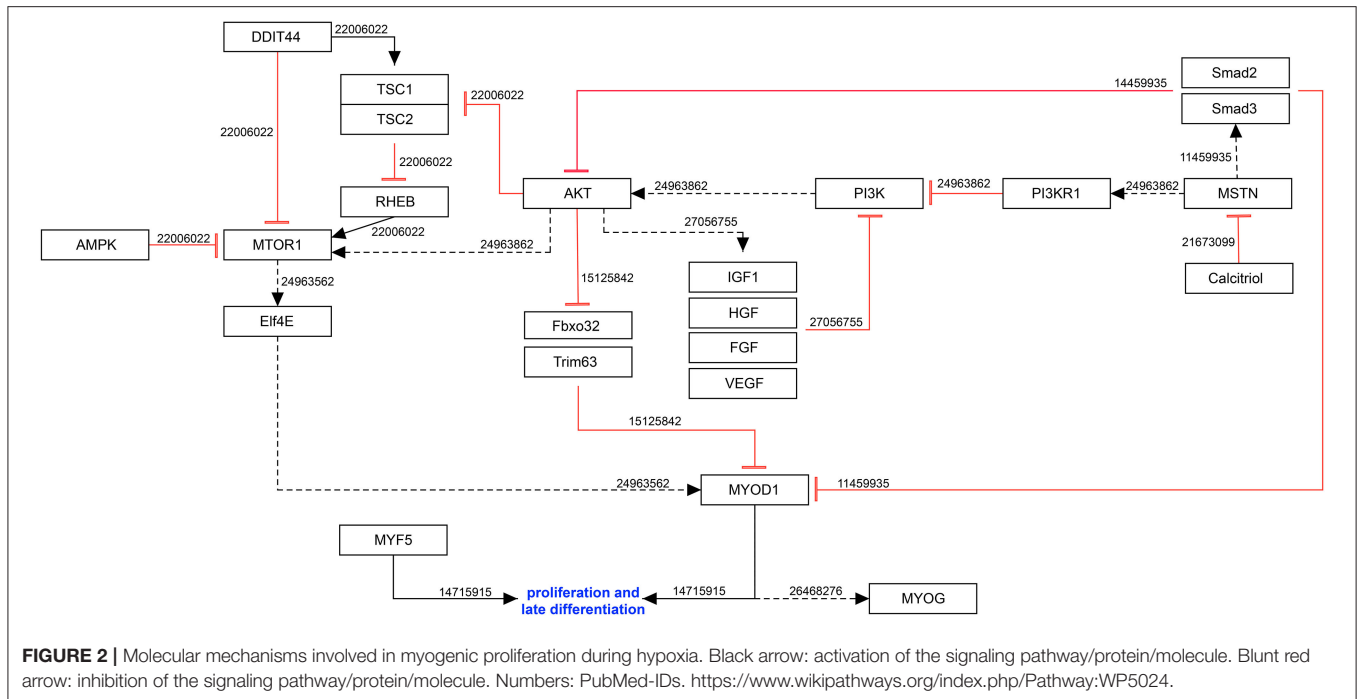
DDIT44
22006022
TSC1
TSC2
22006022
22006022
22006022
RHEB
22006022
AMPK
22006022
MTOR1
24963862
24963562
Elf4E
AKT
24963862
27056755
15125842
Fbxo32
Trim63
IGF1
HGF
FGF
VEGF
27056755
PI3K
24963862
PI3KR1
24963862
MSTN
14459935
Smad2
Smad3
11459935
21673099
Calcitriol
15125842
24963562
MYOD1
11459935
MYF5
14715915
proliferation and late differentiation
14715915
26468276
MYOG

**FIGURE 2 |** Molecular mechanisms involved in myogenic proliferation during hypoxia. Black arrow: activation of the signaling pathway/protein/molecule. Blunt red arrow: inhibition of the signaling pathway/protein/molecule. Numbers: PubMed-IDs. https://www.wikipathways.org/index.php/Pathway:WP5024.